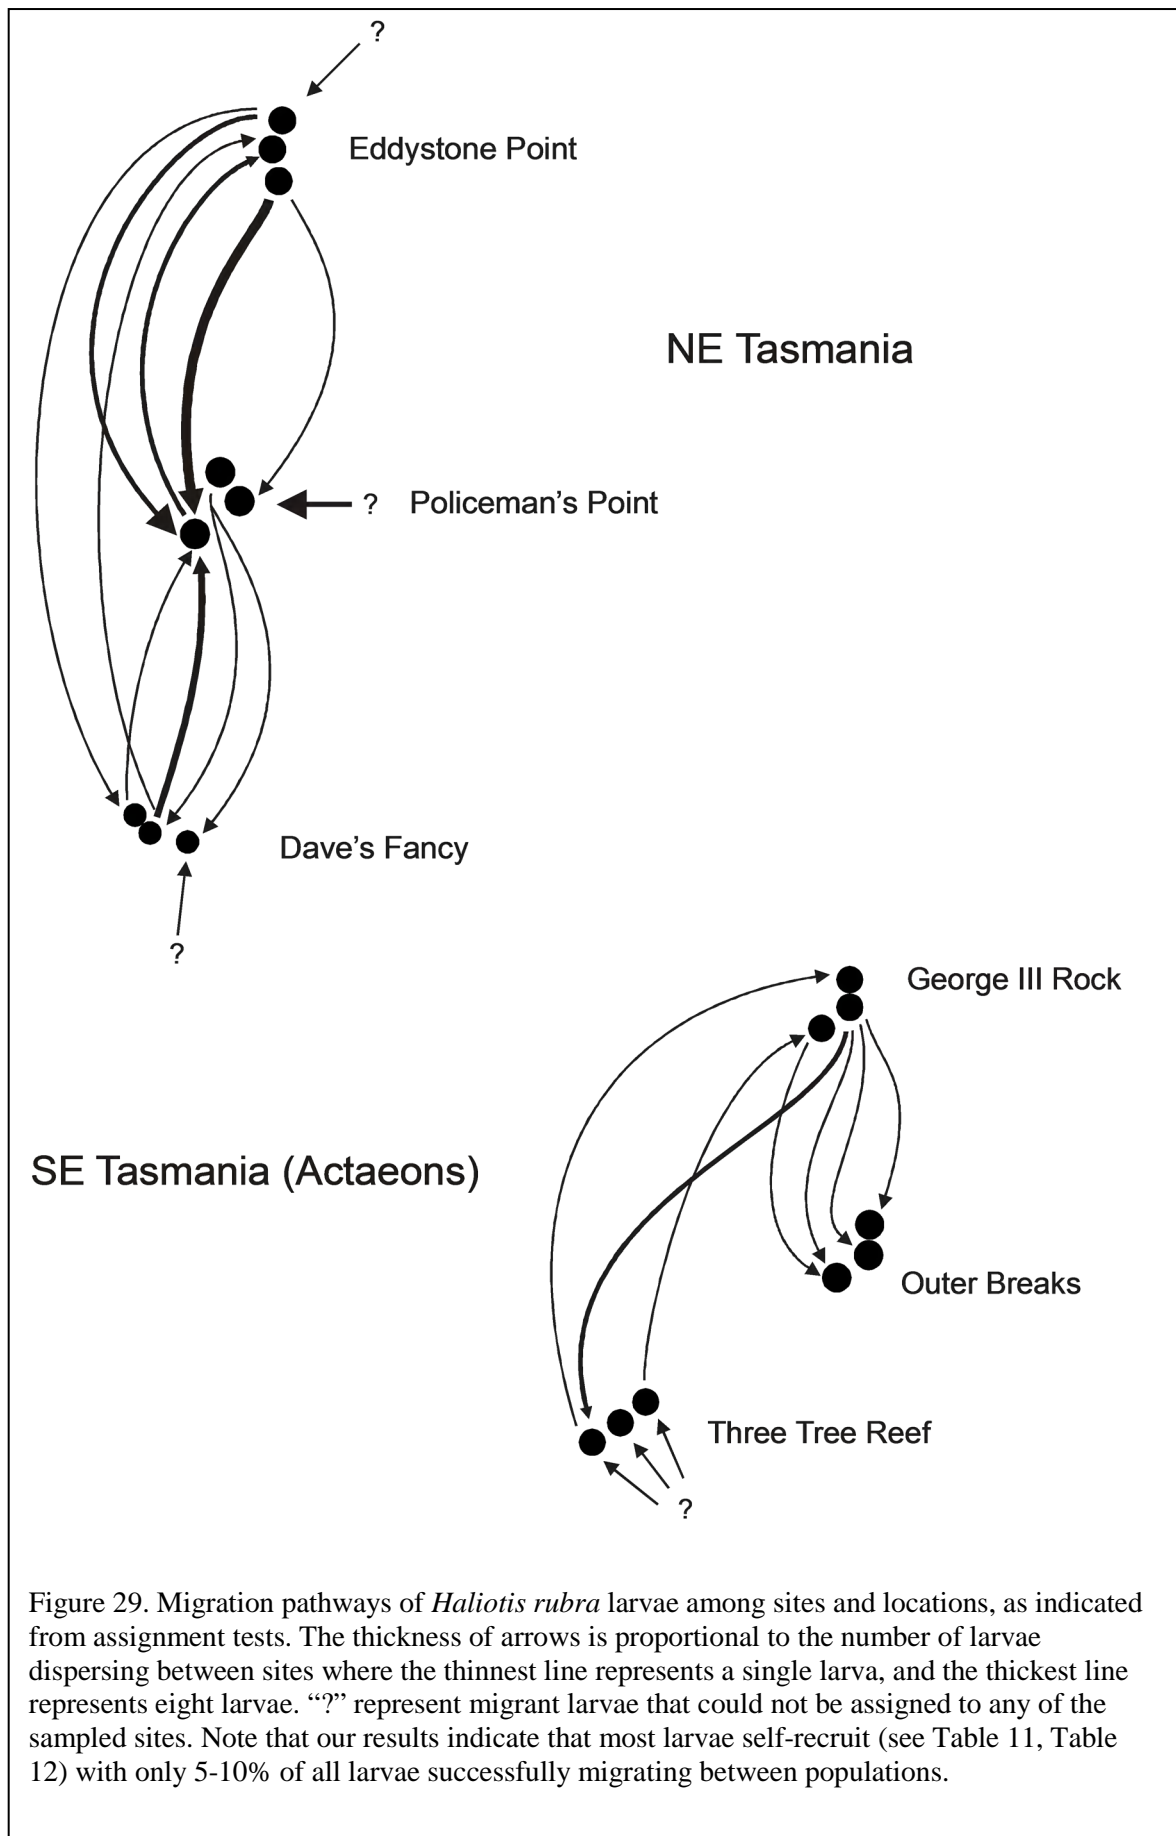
?

Eddystone Point

NE Tasmania

? Policeman's Point

Dave's Fancy

?

George III Rock

SE Tasmania (Actaeons)

Outer Breaks

Three Tree Reef

?

Figure 29. Migration pathways of *Haliotis rubra* larvae among sites and locations, as indicated from assignment tests. The thickness of arrows is proportional to the number of larvae dispersing between sites where the thinnest line represents a single larva, and the thickest line represents eight larvae. "?" represent migrant larvae that could not be assigned to any of the sampled sites. Note that our results indicate that most larvae self-recruit (see Table 11, Table 12) with only 5-10% of all larvae successfully migrating between populations.